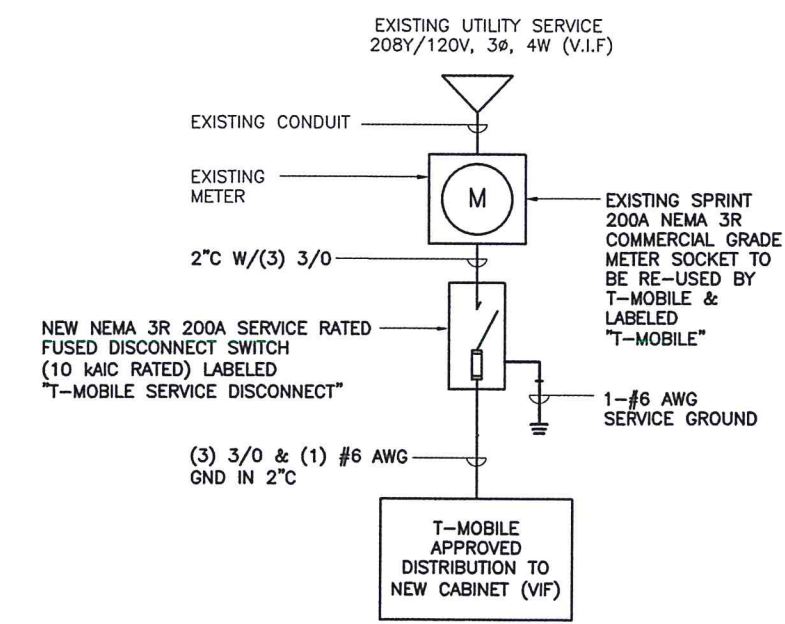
EXISTING UTILITY SERVICE
208Y/120V, 3ø, 4W (V.I.F)

EXISTING CONDUIT

EXISTING METER

M

EXISTING SPRINT 200A NEMA 3R COMMERCIAL GRADE METER SOCKET TO BE RE-USED BY T-MOBILE & LABELED "T-MOBILE"

2"C W/(3) 3/0

NEW NEMA 3R 200A SERVICE RATED FUSED DISCONNECT SWITCH (10 kAIC RATED) LABELED "T-MOBILE SERVICE DISCONNECT"

1-#6 AWG SERVICE GROUND

(3) 3/0 & (1) #6 AWG GND IN 2"C

T-MOBILE APPROVED DISTRIBUTION TO NEW CABINET (VIF)